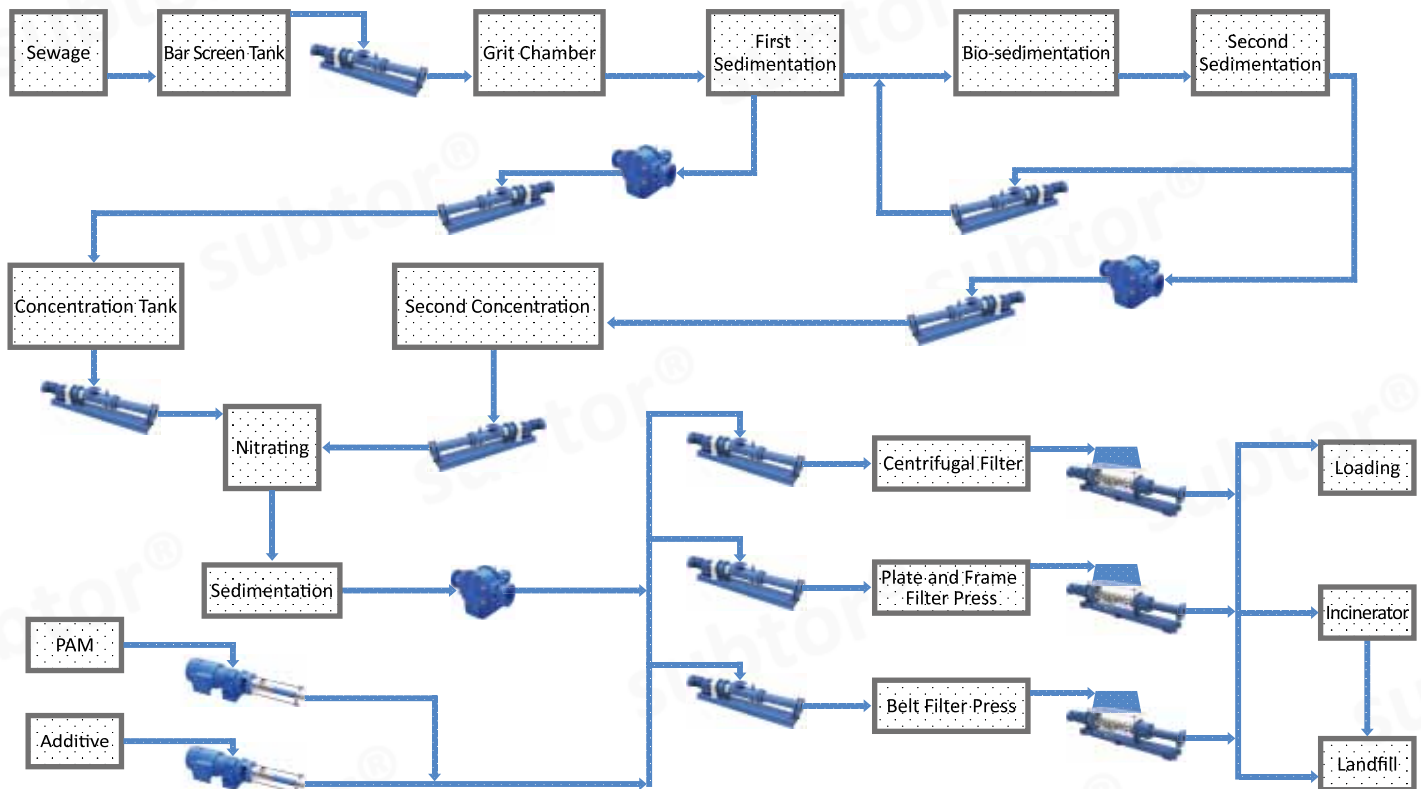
Sewage

Bar Screen Tank

Grit Chamber

First Sedimentation

Bio-sedimentation

Second Sedimentation

Concentration Tank

Second Concentration

Nitrating

Sedimentation

Centrifugal Filter

Plate and Frame Filter Press

Belt Filter Press

Loading

Incinerator

Landfill

PAM

Additive

subtor®